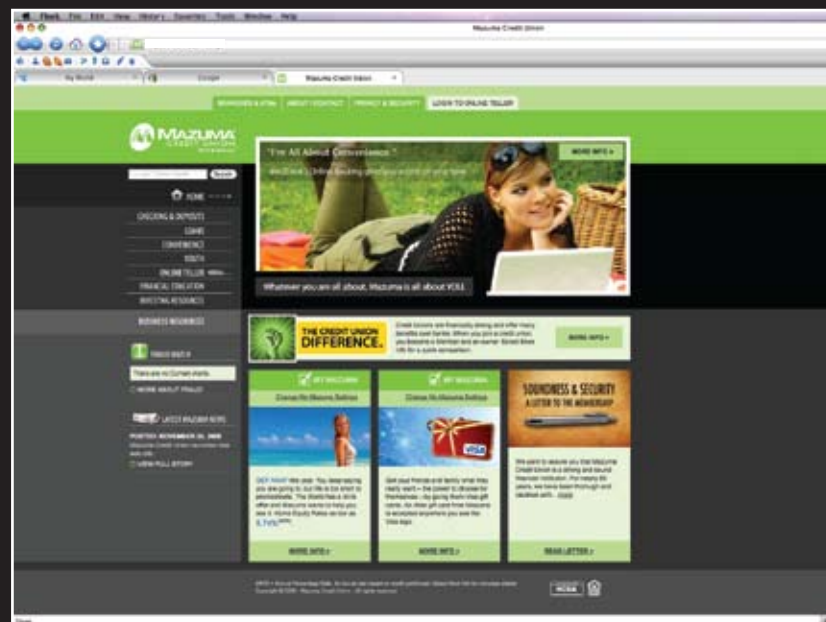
Flock File Edit View History Favorites Tools Window Help

Mazuma Credit Union

My World

Google

Mazuma Credit Union

BRANCHES & ATMs | ABOUT / CONTACT | PRIVACY & SECURITY | LOGIN TO ONLINE TELLER

MAZUMA CREDIT UNION

Search

HOME

CHECKING & DEPOSITS

LOANS

CONVENIENCE

YOUTH

ONLINE TELLER

FINANCIAL EDUCATION

INVESTING RESOURCES

BUSINESS RESOURCES

"I'm All About Convenience."

MORE INFO »

Whatever you are all about, Mazuma is all about YOU.

FRAUD WATCH

There are no Current alerts.

MORE ABOUT FRAUD

LATEST MAZUMA NEWS

POSTED: NOVEMBER 20, 2008

VIEW FULL STORY

THE CREDIT UNION DIFFERENCE.

MORE INFO »

MY MAZUMA

MY MAZUMA

SOUNDNESS & SECURITY

A LETTER TO THE MEMBERSHIP

5.74% APR

VISA

MORE INFO »

MORE INFO »

READ LETTER »

NCUA

Done